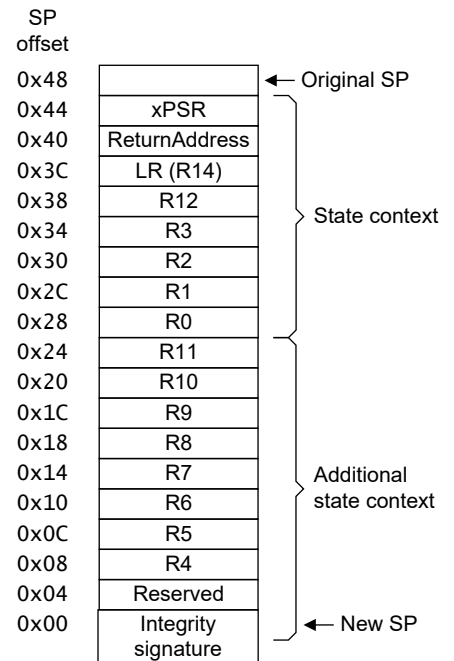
SP offset

| | |
|---|---|
| 0x48 | |
| 0x44 | xPSR |
| 0x40 | ReturnAddress |
| 0x3C | LR (R14) |
| 0x38 | R12 |
| 0x34 | R3 |
| 0x30 | R2 |
| 0x2C | R1 |
| 0x28 | R0 |
| 0x24 | R11 |
| 0x20 | R10 |
| 0x1C | R9 |
| 0x18 | R8 |
| 0x14 | R7 |
| 0x10 | R6 |
| 0x0C | R5 |
| 0x08 | R4 |
| 0x04 | Reserved |
| 0x00 | Integrity signature |

Original SP

State context

Additional state context

New SP